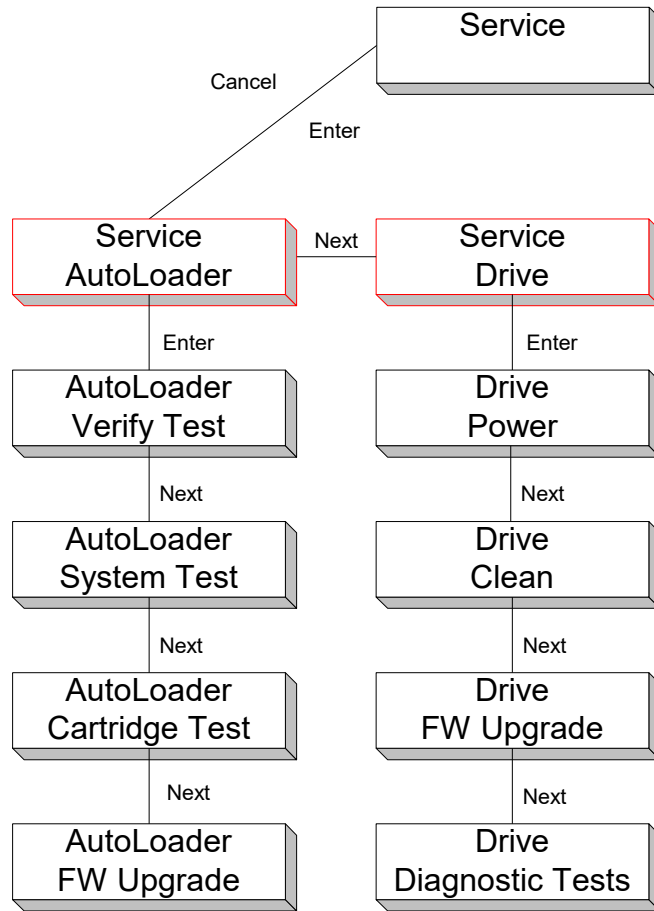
Service

Cancel

Enter

Service AutoLoader

Next

Service Drive

Enter

Enter

AutoLoader Verify Test

Drive Power

Next

Next

AutoLoader System Test

Drive Clean

Next

Next

AutoLoader Cartridge Test

Drive FW Upgrade

Next

Next

AutoLoader FW Upgrade

Drive Diagnostic Tests